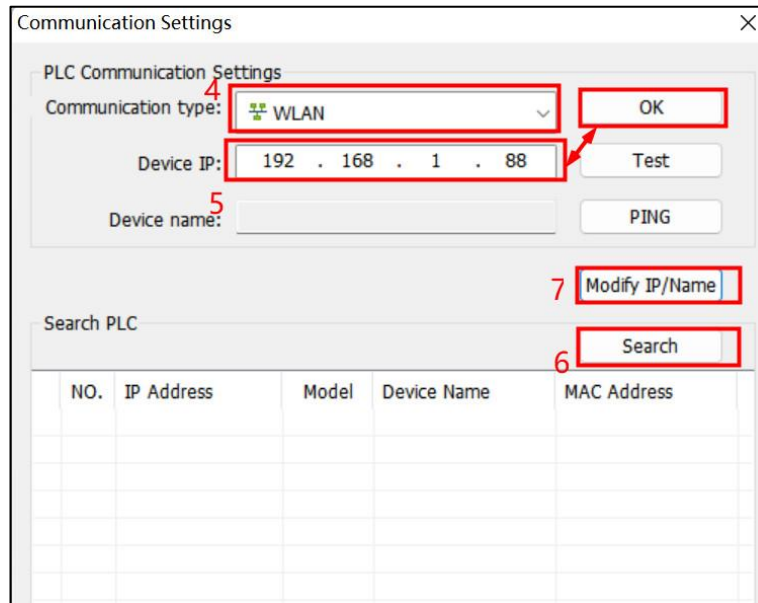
Communication Settings

PLC Communication Settings

Communication type: 4 WLAN

OK

Device IP: 192 . 168 . 1 . 88

Test

5

Device name:

PING

7 Modify IP/Name

Search PLC

Search

6

| NO. | IP Address | Model | Device Name | MAC Address |
|---|---|---|---|---|